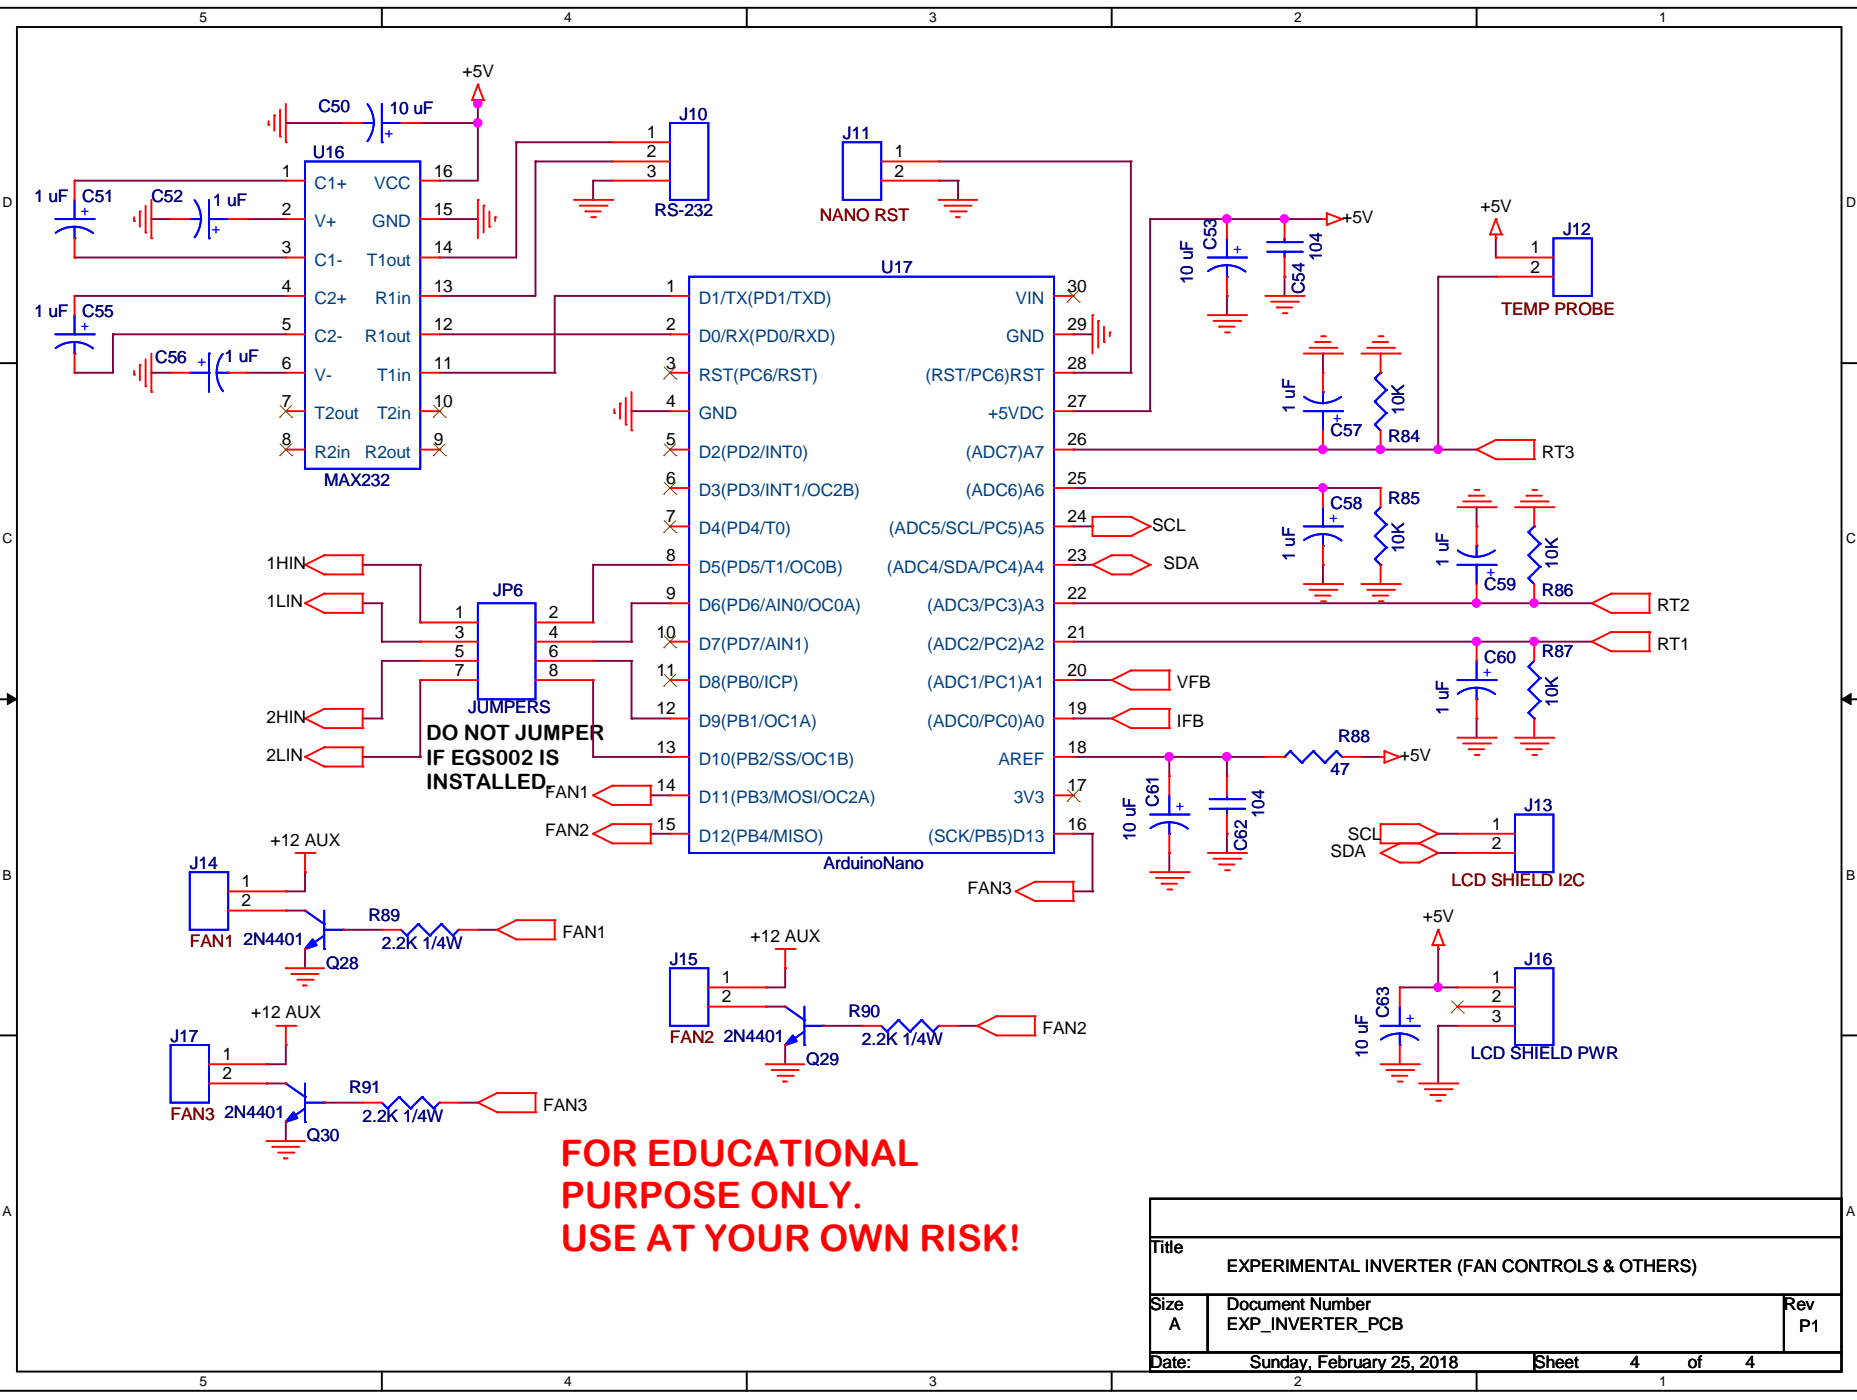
5 4 3 2 1

D C B A

+5V
C50 10 uF
U16
1 C1+ VCC 16
1 uF C51 C52 1 uF 2 V+ GND 15
3 C1- T1out 14
1 uF C55 4 C2+ R1in 13
5 C2- R1out 12
C56 1 uF 6 V- T1in 11
7 T2out T2in 10
8 R2in R2out 9
MAX232

J10
1
2
3
RS-232

J11
1
2
NANO RST

U17
1 D1/TX(PD1/TXD) VIN 30
2 D0/RX(PD0/RXD) GND 29
3 RST(PC6/RST) (RST/PC6)RST 28
4 GND +5VDC 27
5 D2(PD2/INT0) (ADC7)A7 26
6 D3(PD3/INT1/OC2B) (ADC6)A6 25
7 D4(PD4/T0) (ADC5/SCL/PC5)A5 24
8 D5(PD5/T1/OC0B) (ADC4/SDA/PC4)A4 23
9 D6(PD6/AIN0/OC0A) (ADC3/PC3)A3 22
10 D7(PD7/AIN1) (ADC2/PC2)A2 21
11 D8(PB0/ICP) (ADC1/PC1)A1 20
12 D9(PB1/OC1A) (ADC0/PC0)A0 19
13 D10(PB2/SS/OC1B) AREF 18
14 D11(PB3/MOSI/OC2A) 3V3 17
15 D12(PB4/MISO) (SCK/PB5)D13 16
ArduinoNano

10 uF C53 104 C54 +5V
+5V J12 1 2 TEMP PROBE
1 uF C57 10K R84 RT3
C58 R85 1 uF 10K
1 uF C59 10K R86 RT2
C60 R87 1 uF 10K RT1
SCL SDA VFB IFB
R88 47 +5V
10 uF C61 104 C62
J13 SCL 1 SDA 2 LCD SHIELD I2C
FAN3

1HIN 1LIN 2HIN 2LIN
JP6 1 2 3 4 5 6 7 8 JUMPERS
DO NOT JUMPER IF EGS002 IS INSTALLED
FAN1 FAN2

+12 AUX J14 1 2 FAN1 2N4401 Q28 R89 2.2K 1/4W FAN1
+12 AUX J15 1 2 FAN2 2N4401 Q29 R90 2.2K 1/4W FAN2
+12 AUX J17 1 2 FAN3 2N4401 Q30 R91 2.2K 1/4W FAN3

+5V J16 1 2 3 10 uF C63 LCD SHIELD PWR

FOR EDUCATIONAL
PURPOSE ONLY.
USE AT YOUR OWN RISK!

Title
EXPERIMENTAL INVERTER (FAN CONTROLS & OTHERS)
Size A Document Number EXP_INVERTER_PCB Rev P1
Date: Sunday, February 25, 2018 Sheet 4 of 4